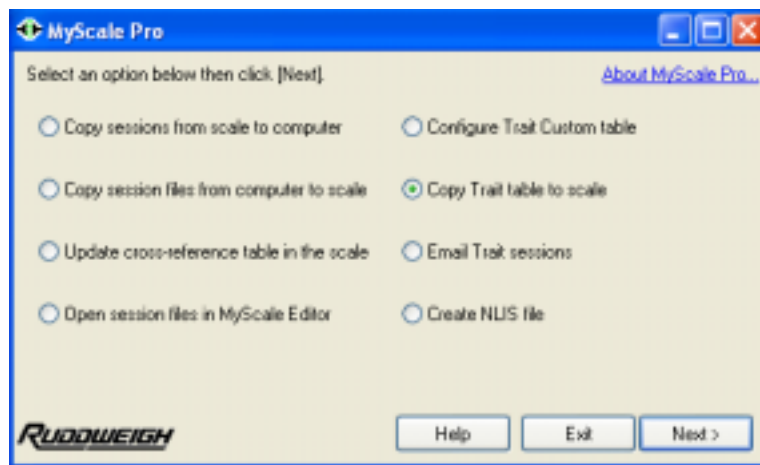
MyScale Pro

Select an option below then click [Next].

About MyScale Pro...

Copy sessions from scale to computer

Copy session files from computer to scale

Update cross-reference table in the scale

Open session files in MyScale Editor

Configure Trait Custom table

Copy Trait table to scale

Email Trait sessions

Create NLIS file

RUDDWEIGH

Help

Exit

Next >